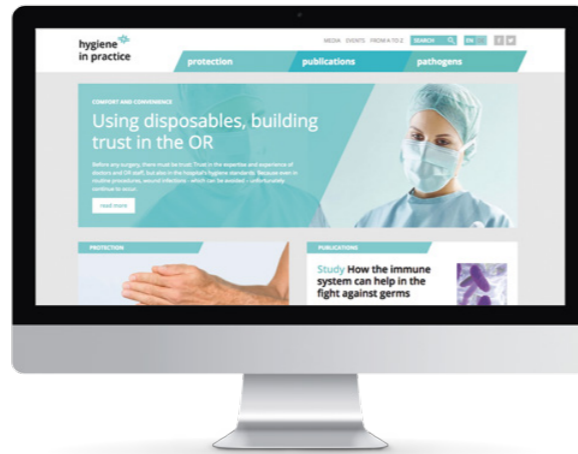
hygiene in practice

MEDIA EVENTS FROM A TO Z SEARCH EN

protection publications pathogens

COMFORT AND CONVENIENCE

Using disposables, building trust in the OR

Before any surgery, there must be trust: Trust in the expertise and experience of doctors and OR staff, but also in the hospital's hygiene standards. Because even in routine procedures, wound infections – which can be avoided – unfortunately continue to occur.

read more

PROTECTION

PUBLICATIONS

Study How the immune system can help in the fight against germs